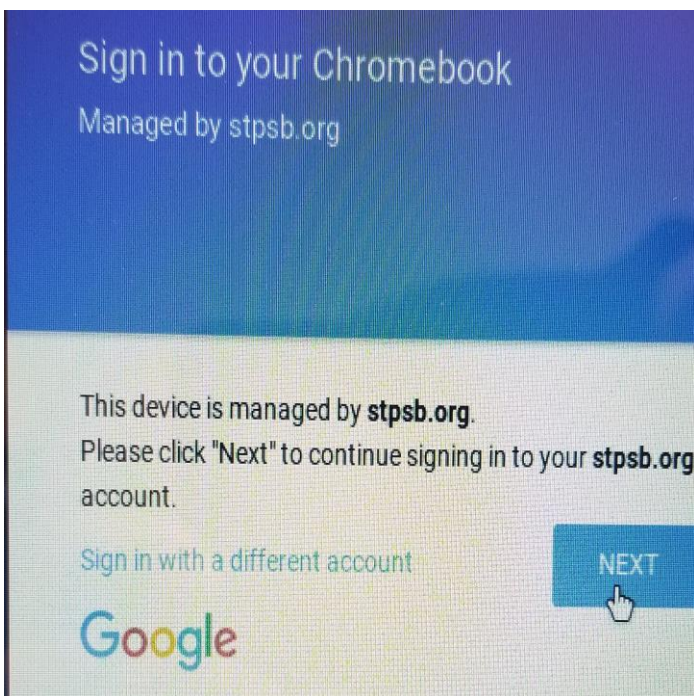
Sign in to your Chromebook
Managed by stpsb.org

This device is managed by **stpsb.org**.
Please click "Next" to continue signing in to your **stpsb.org** account.

Sign in with a different account

NEXT

Google